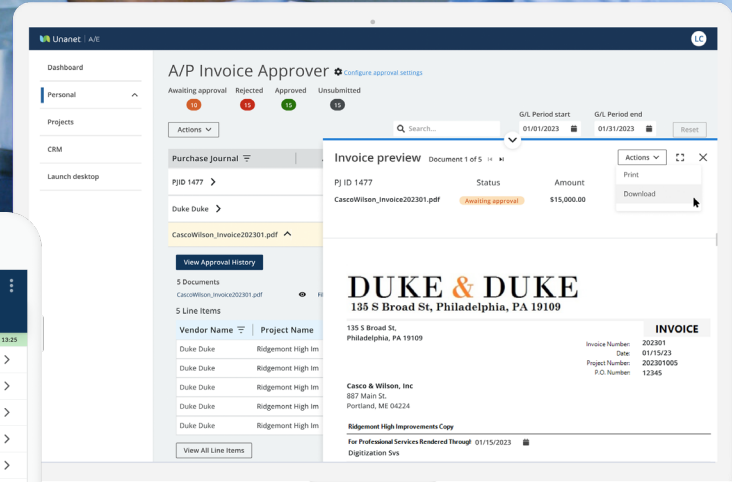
Unanet | A/E

LC

Dashboard

Personal

Projects

CRM

Launch desktop

A/P Invoice Approver Configure approval settings

Awaiting approval 10
Rejected 15
Approved 15
Unsubmitted 15

Actions

Search...

G/L Period start 01/01/2023
G/L Period end 01/31/2023

Reset

Purchase Journal

PJID 1477

Duke Duke

CascoWilson_Invoice202301.pdf

View Approval History

5 Documents
CascoWilson_Invoice202301.pdf

5 Line Items

| Vendor Name | Project Name |
|---|---|
| Duke Duke | Ridgemont High Im |
| Duke Duke | Ridgemont High Im |
| Duke Duke | Ridgemont High Im |
| Duke Duke | Ridgemont High Im |
| Duke Duke | Ridgemont High Im |

View All Line Items

13:25

Invoice preview Document 1 of 5

Actions

Print

Download

| PJ ID 1477 | Status | Amount |
|---|---|---|
| CascoWilson_Invoice202301.pdf | Awaiting approval | $15,000.00 |

DUKE & DUKE
135 S Broad St, Philadelphia, PA 19109

135 S Broad St,
Philadelphia, PA 19109

INVOICE

Invoice Number: 202301
Date: 01/15/23
Project Number: 202301005
P.O. Number: 12345

Casco & Wilson, Inc
887 Main St.
Portland, ME 04224

Ridgemont High Improvements Copy

For Professional Services Rendered Througl 01/15/2023

Digitization Svs